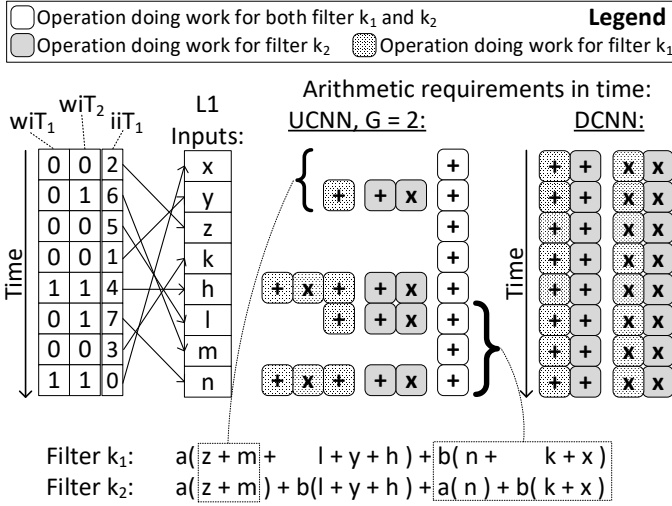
Operation doing work for both filter $k_1$ and $k_2$ **Legend**
Operation doing work for filter $k_2$ Operation doing work for filter $k_1$

Arithmetic requirements in time:

UCNN, G = 2:

DCNN:

$wiT_1$ $wiT_2$ $iiT_1$

L1 Inputs:

| $wiT_1$ | $wiT_2$ | $iiT_1$ |
|---|---|---|
| 0 | 0 | 2 |
| 0 | 1 | 6 |
| 0 | 0 | 5 |
| 0 | 0 | 1 |
| 1 | 1 | 4 |
| 0 | 1 | 7 |
| 0 | 0 | 3 |
| 1 | 1 | 0 |

x
y
z
k
h
l
m
n

Time

+ + x + + x + + + x + + x + + + + x + + x +

Time

+ + x x
+ + x x
+ + x x
+ + x x
+ + x x
+ + x x
+ + x x
+ + x x

Filter $k_1$: a( z + m + l + y + h ) + b( n + k + x )
Filter $k_2$: a( z + m ) + b(l + y + h ) + a( n ) + b( k + x )